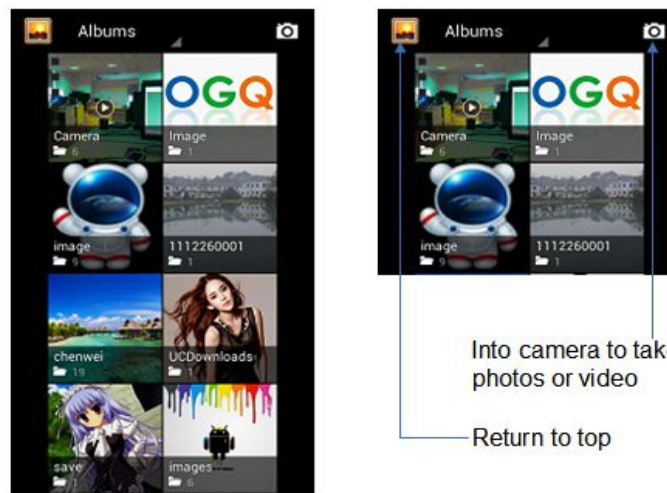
Albums

OGQ

Camera
6

Image
1

image
9

1112260001
1

chenwei
19

UCDownloads
1

save
1

images
6

Albums

OGQ

Camera
6

Image
1

image
9

1112260001
1

Into camera to take photos or video

Return to top